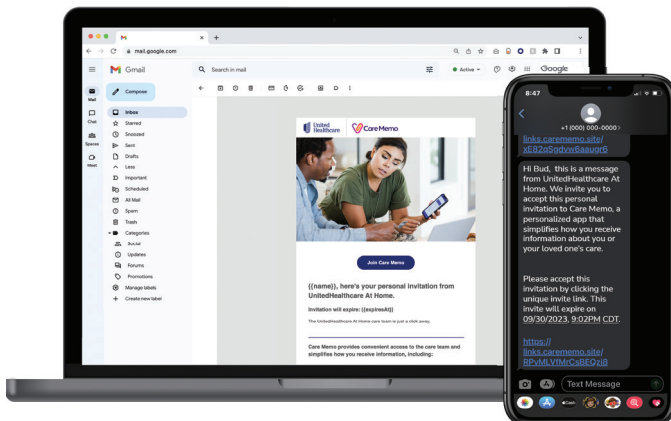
mail.google.com

Gmail

Search in mail

Active

Google

Mail

Chat

Spaces

Meet

Compose

Inbox

Starred

Snoozed

Sent

Drafts

Less

Important

Scheduled

All Mail

Spam

Trash

Categories

Social

Updates

Forums

Promotions

Manage labels

Create new label

United Healthcare

Care Memo

Join Care Memo

{{name}}, here's your personal invitation from UnitedHealthcare At Home.

Invitation will expire: {{expiresAt}}

The UnitedHealthcare At Home care team is just a click away.

Care Memo provides convenient access to the core team and simplifies how you receive information, including:

8:47

+1 (000) 000-0000

links.carememo.site/xE82qSqdvp6auugr6

Hi Bud, this is a message from UnitedHealthcare At Home. We invite you to accept this personal invitation to Care Memo, a personalized app that simplifies how you receive information about you or your loved one's care.

Please accept this invitation by clicking the unique invite link. This invite will expire on 09/30/2023, 9:02PM CDT.

https://links.carememo.site/8PvMLVfMrCsBEQzi8

Text Message